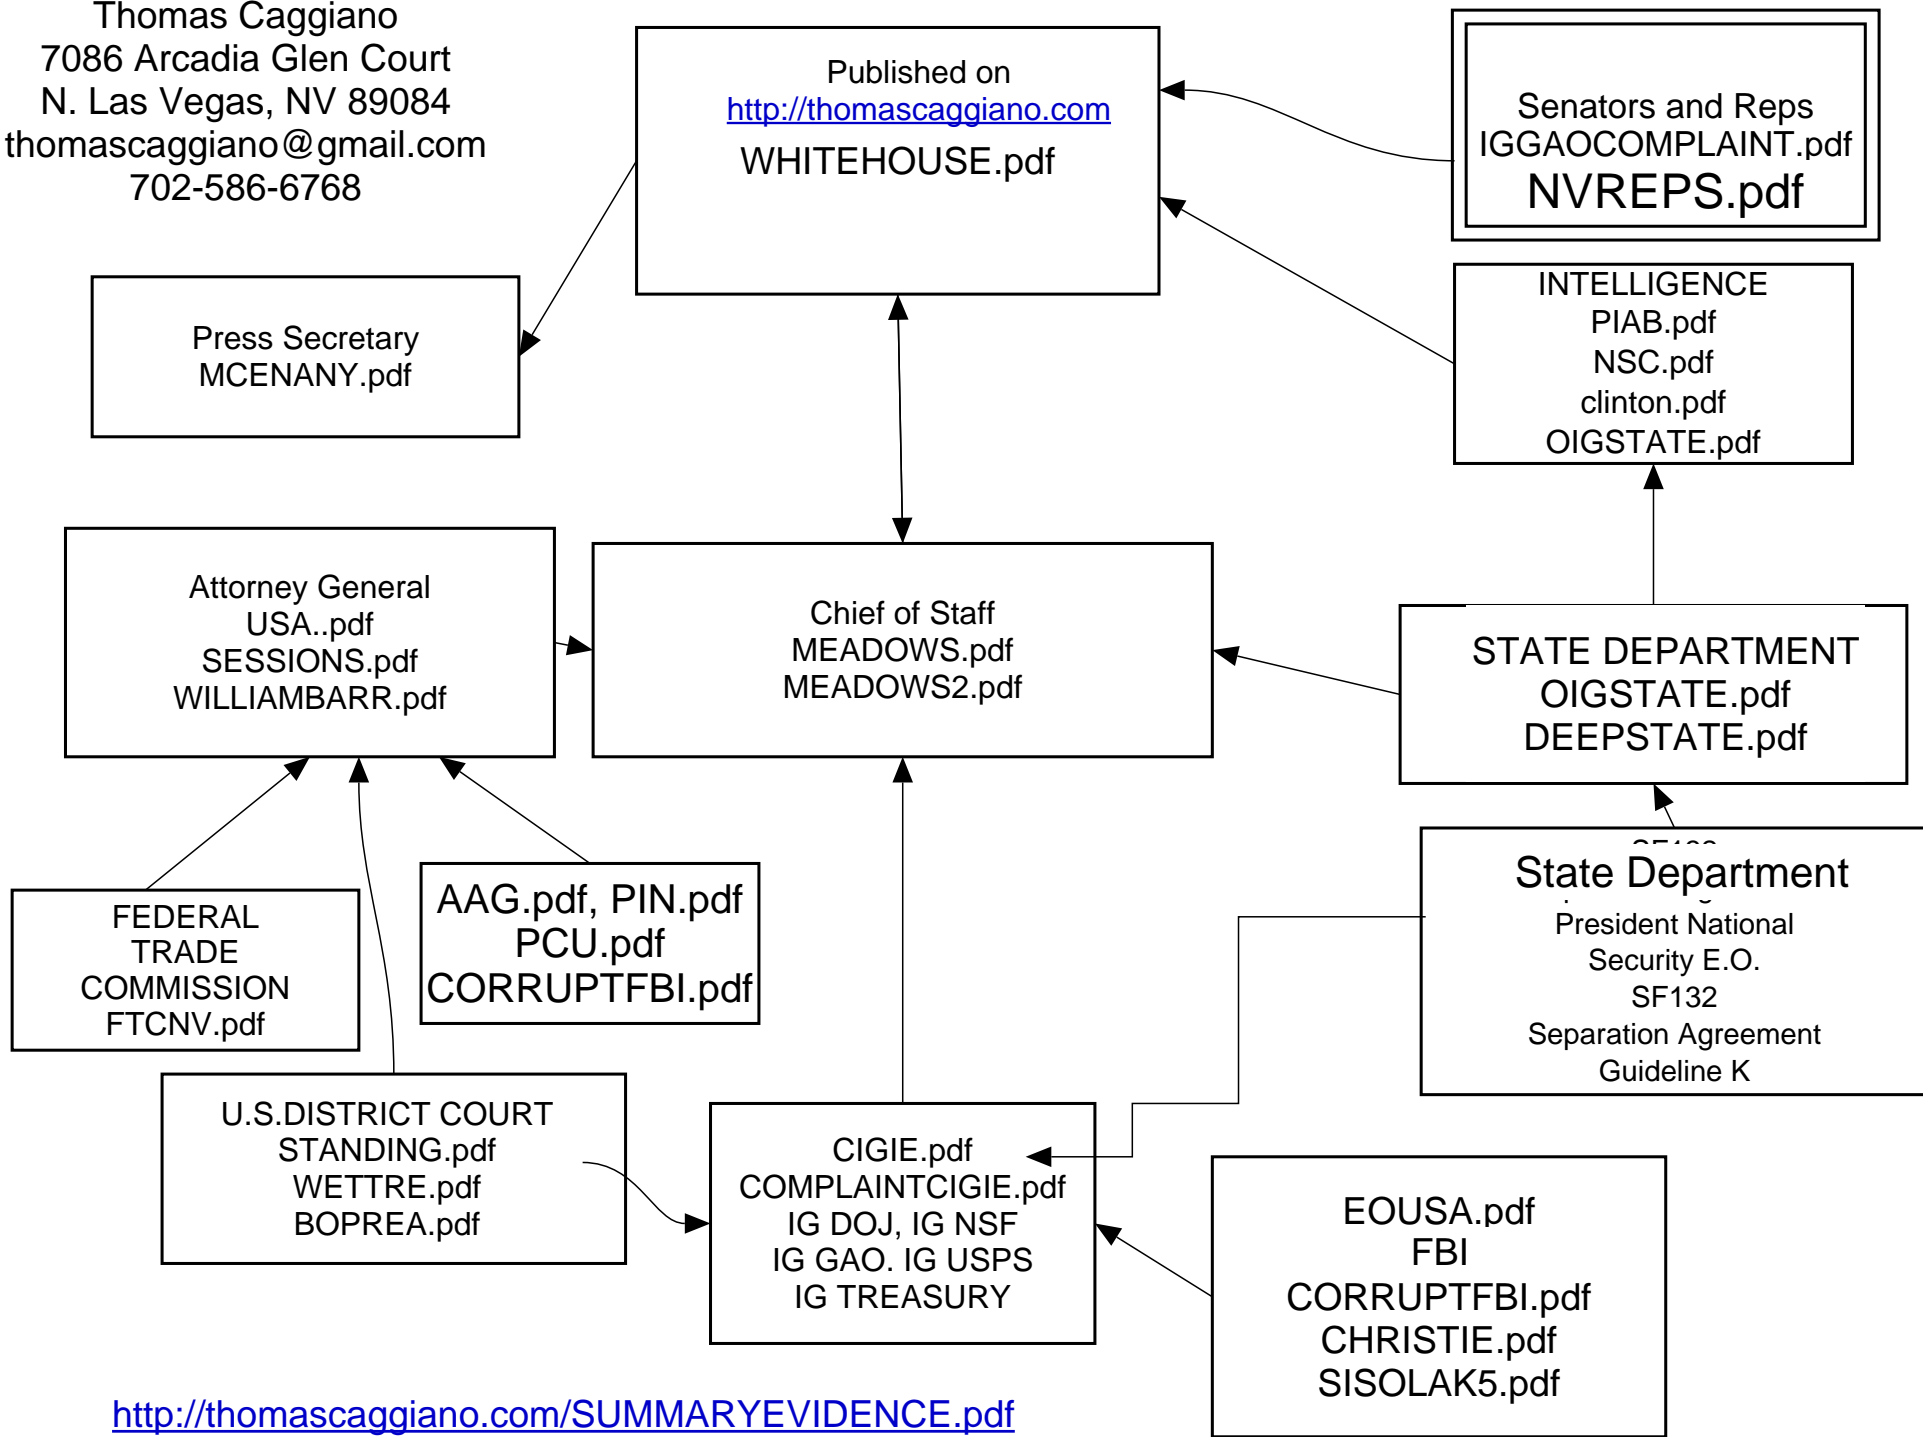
Thomas Caggiano
7086 Arcadia Glen Court
N. Las Vegas, NV 89084
thomascaggiano@gmail.com
702-586-6768

Published on
http://thomascaggiano.com
WHITEHOUSE.pdf

Senators and Reps
IGGAOCOMPLAINT.pdf
NVREPS.pdf

Press Secretary
MCENANY.pdf

INTELLIGENCE
PIAB.pdf
NSC.pdf
clinton.pdf
OIGSTATE.pdf

Attorney General
USA..pdf
SESSIONS.pdf
WILLIAMBARR.pdf

Chief of Staff
MEADOWS.pdf
MEADOWS2.pdf

STATE DEPARTMENT
OIGSTATE.pdf
DEEPSTATE.pdf

State Department
President National
Security E.O.
SF132
Separation Agreement
Guideline K

FEDERAL
TRADE
COMMISSION
FTCNV.pdf

AAG.pdf, PIN.pdf
PCU.pdf
CORRUPTFBI.pdf

U.S.DISTRICT COURT
STANDING.pdf
WETTRE.pdf
BOPREA.pdf

CIGIE.pdf
COMPLAINTCIGIE.pdf
IG DOJ, IG NSF
IG GAO. IG USPS
IG TREASURY

EOUSA.pdf
FBI
CORRUPTFBI.pdf
CHRISTIE.pdf
SISOLAK5.pdf

http://thomascaggiano.com/SUMMARYEVIDENCE.pdf